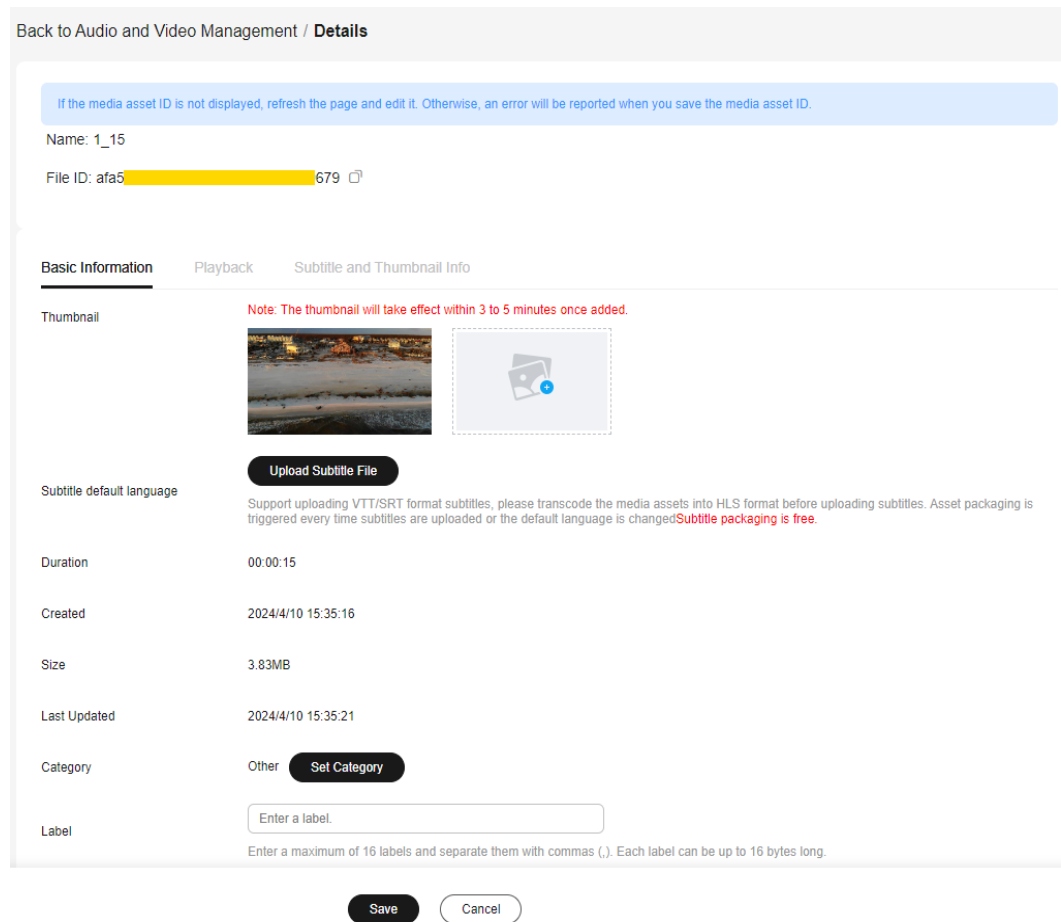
Back to Audio and Video Management / **Details**

If the media asset ID is not displayed, refresh the page and edit it. Otherwise, an error will be reported when you save the media asset ID.

Name: 1_15

File ID: afa5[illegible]679

Basic Information Playback Subtitle and Thumbnail Info

Thumbnail

Note: The thumbnail will take effect within 3 to 5 minutes once added.

Upload Subtitle File

Subtitle default language

Support uploading VTT/SRT format subtitles, please transcode the media assets into HLS format before uploading subtitles. Asset packaging is triggered every time subtitles are uploaded or the default language is changedSubtitle packaging is free.

| Duration | 00:00:15 |
|---|---|
| Created | 2024/4/10 15:35:16 |
| Size | 3.83MB |
| Last Updated | 2024/4/10 15:35:21 |
| Category | Other Set Category |
| Label | Enter a label. |

Enter a maximum of 16 labels and separate them with commas (,). Each label can be up to 16 bytes long.

Save Cancel